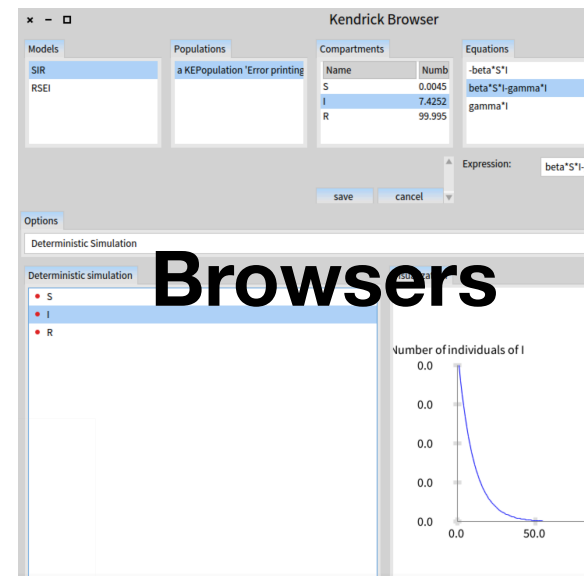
× – □ Kendrick Browser

Models
SIR
RSEI

Populations
a KEPopulation 'Error printing

Compartments
| Name | Numb |
|---|---|
| S | 0.0045 |
| I | 7.4252 |
| R | 99.995 |

save cancel

Equations
-beta*S*I
beta*S*I-gamma*I
gamma*I

Expression: beta*S*I-

Options
Deterministic Simulation

Deterministic simulation
S
I
R

Browsers

Number of individuals of I
0.0
0.0
0.0
0.0
0.0
0.0
50.0